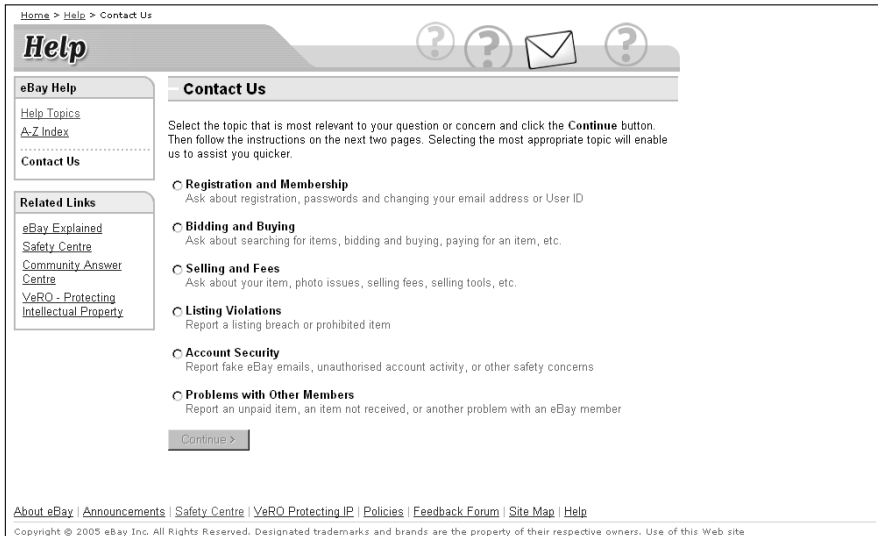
Home > Help > Contact Us

Help

eBay Help

Help Topics
A-Z Index

Contact Us

Related Links

eBay Explained
Safety Centre
Community Answer Centre
VeRO - Protecting Intellectual Property

Contact Us

Select the topic that is most relevant to your question or concern and click the Continue button. Then follow the instructions on the next two pages. Selecting the most appropriate topic will enable us to assist you quicker.

Registration and Membership
Ask about registration, passwords and changing your email address or User ID

Bidding and Buying
Ask about searching for items, bidding and buying, paying for an item, etc.

Selling and Fees
Ask about your item, photo issues, selling fees, selling tools, etc.

Listing Violations
Report a listing breach or prohibited item

Account Security
Report fake eBay emails, unauthorised account activity, or other safety concerns

Problems with Other Members
Report an unpaid item, an item not received, or another problem with an eBay member

Continue >

About eBay | Announcements | Safety Centre | VeRO Protecting IP | Policies | Feedback Forum | Site Map | Help

Copyright © 2005 eBay Inc. All Rights Reserved. Designated trademarks and brands are the property of their respective owners. Use of this Web site